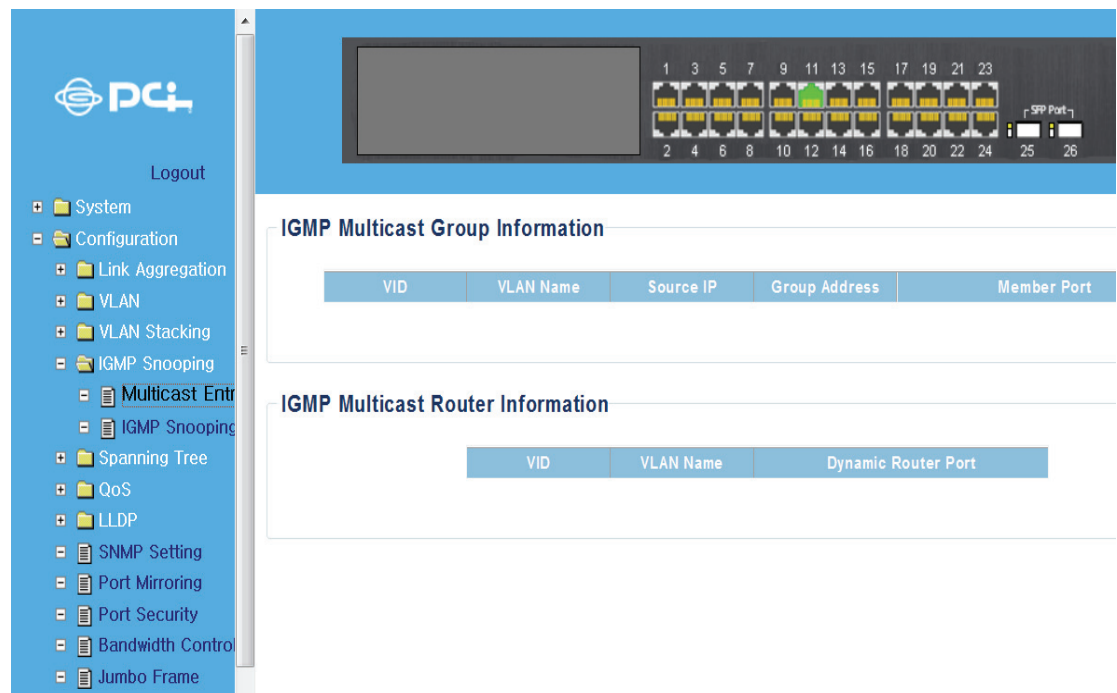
PCi

Logout

System
Configuration
Link Aggregation
VLAN
VLAN Stacking
IGMP Snooping
Multicast Entr
IGMP Snooping
Spanning Tree
QoS
LLDP
SNMP Setting
Port Mirroring
Port Security
Bandwidth Control
Jumbo Frame

1 3 5 7 9 11 13 15 17 19 21 23
SFP Port
2 4 6 8 10 12 14 16 18 20 22 24 25 26

IGMP Multicast Group Information

| VID | VLAN Name | Source IP | Group Address | Member Port |
|---|---|---|---|---|

IGMP Multicast Router Information

| VID | VLAN Name | Dynamic Router Port |
|---|---|---|